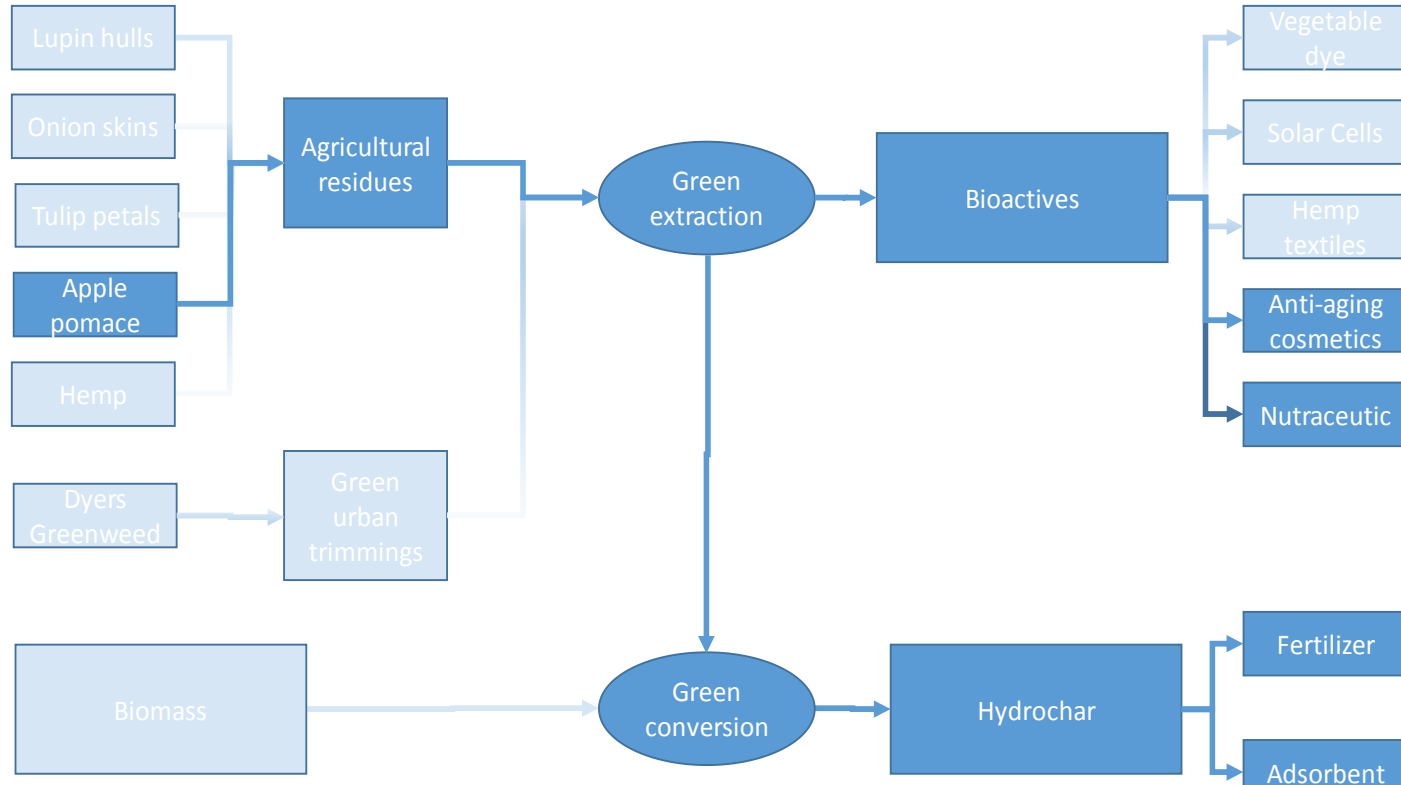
Lupin hulls

Onion skins

Tulip petals

Apple pomace

Hemp

Agricultural residues

Dyers Greenweed

Green urban trimmings

Green extraction

Bioactives

Vegetable dye

Solar Cells

Hemp textiles

Anti-aging cosmetics

Nutraceutic

Biomass

Green conversion

Hydrochar

Fertilizer

Adsorbent